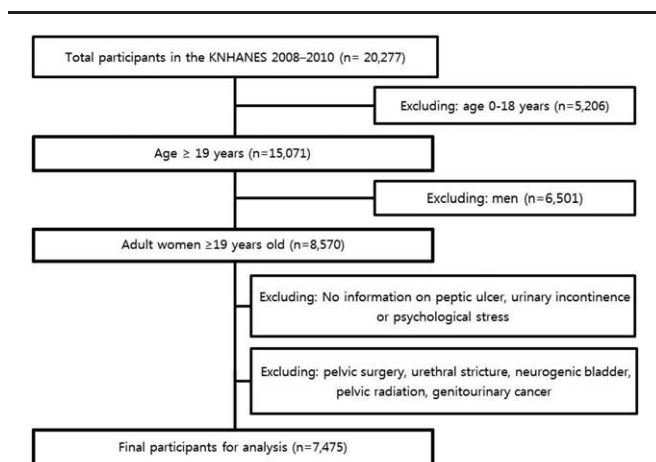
Total participants in the KNHANES 2008–2010 (n= 20,277)

Excluding: age 0-18 years (n=5,206)

Age ≥ 19 years (n=15,071)

Excluding: men (n=6,501)

Adult women ≥19 years old (n=8,570)

Excluding: No information on peptic ulcer, urinary incontinence or psychological stress

Excluding: pelvic surgery, urethral stricture, neurogenic bladder, pelvic radiation, genitourinary cancer

Final participants for analysis (n=7,475)